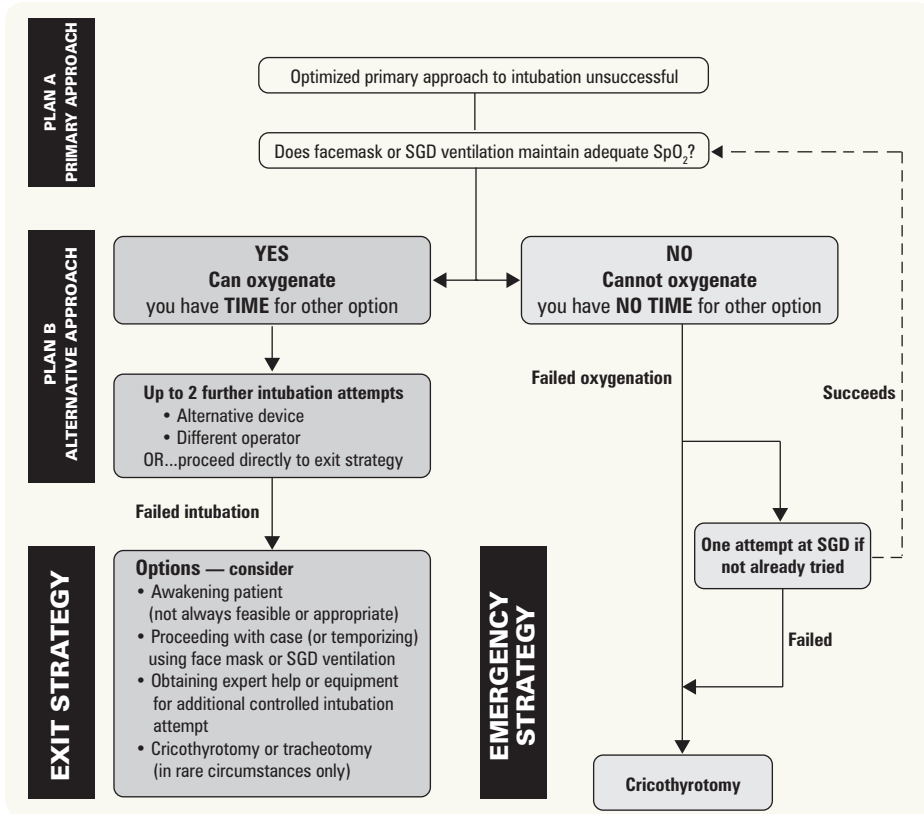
PLAN A
PRIMARY APPROACH

Optimized primary approach to intubation unsuccessful

Does facemask or SGD ventilation maintain adequate $SpO_2$?

PLAN B
ALTERNATIVE APPROACH

YES
Can oxygenate
you have TIME for other option

NO
Cannot oxygenate
you have NO TIME for other option

Up to 2 further intubation attempts
• Alternative device
• Different operator
OR...proceed directly to exit strategy

Failed oxygenation

Succeeds

Failed intubation

EXIT STRATEGY

Options — consider
• Awakening patient (not always feasible or appropriate)
• Proceeding with case (or temporizing) using face mask or SGD ventilation
• Obtaining expert help or equipment for additional controlled intubation attempt
• Cricothyrotomy or tracheotomy (in rare circumstances only)

EMERGENCY STRATEGY

One attempt at SGD if not already tried

Failed

Cricothyrotomy